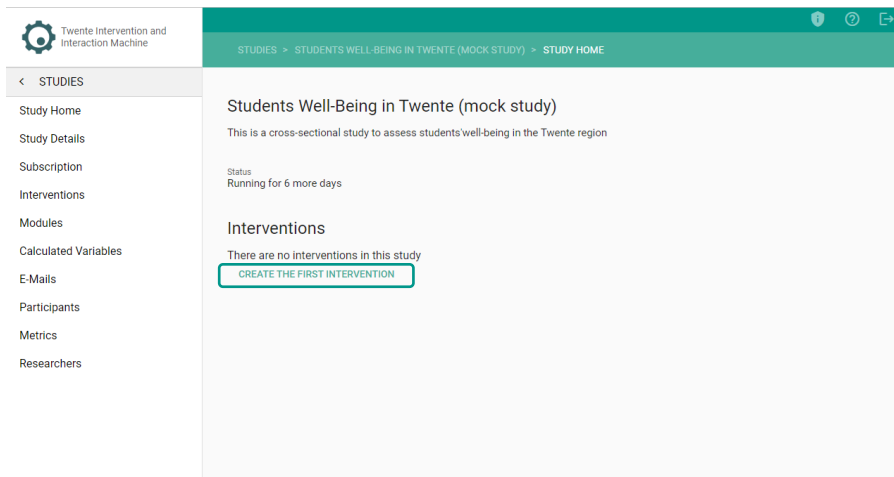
Twente Intervention and Interaction Machine

STUDIES > STUDENTS WELL-BEING IN TWENTE (MOCK STUDY) > STUDY HOME

< STUDIES
Study Home
Study Details
Subscription
Interventions
Modules
Calculated Variables
E-Mails
Participants
Metrics
Researchers

Students Well-Being in Twente (mock study)

This is a cross-sectional study to assess students'well-being in the Twente region

Status
Running for 6 more days

Interventions

There are no interventions in this study

CREATE THE FIRST INTERVENTION